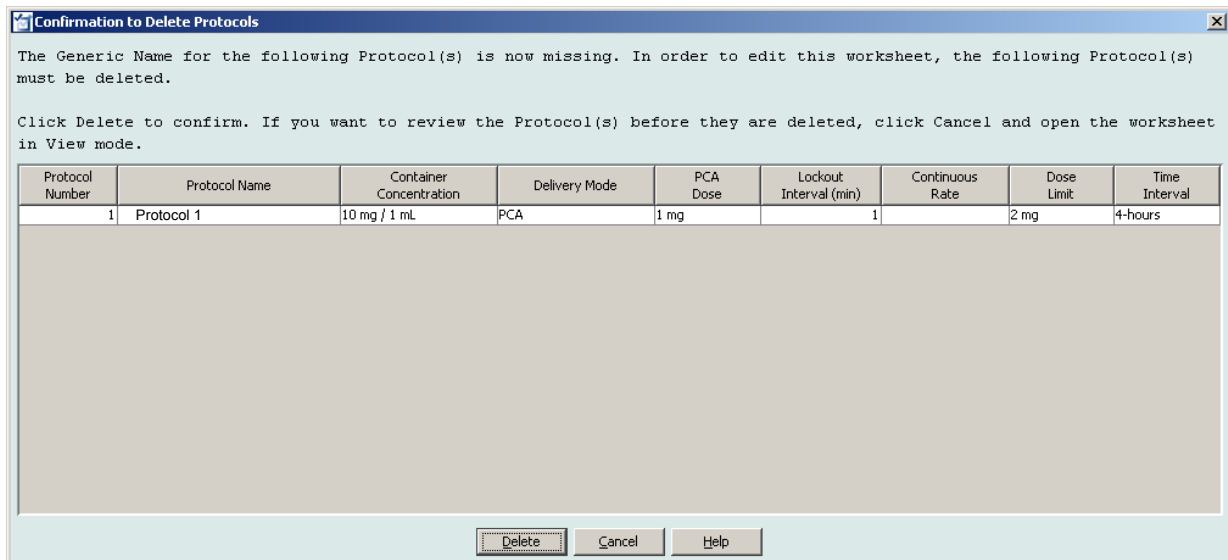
Confirmation to Delete Protocols

The Generic Name for the following Protocol(s) is now missing. In order to edit this worksheet, the following Protocol(s) must be deleted.

Click Delete to confirm. If you want to review the Protocol(s) before they are deleted, click Cancel and open the worksheet in View mode.

| Protocol Number | Protocol Name | Container Concentration | Delivery Mode | PCA Dose | Lockout Interval (min) | Continuous Rate | Dose Limit | Time Interval |
|---|---|---|---|---|---|---|---|---|
| 1 | Protocol 1 | 10 mg / 1 mL | PCA | 1 mg | 1 | | 2 mg | 4-hours |

Delete Cancel Help